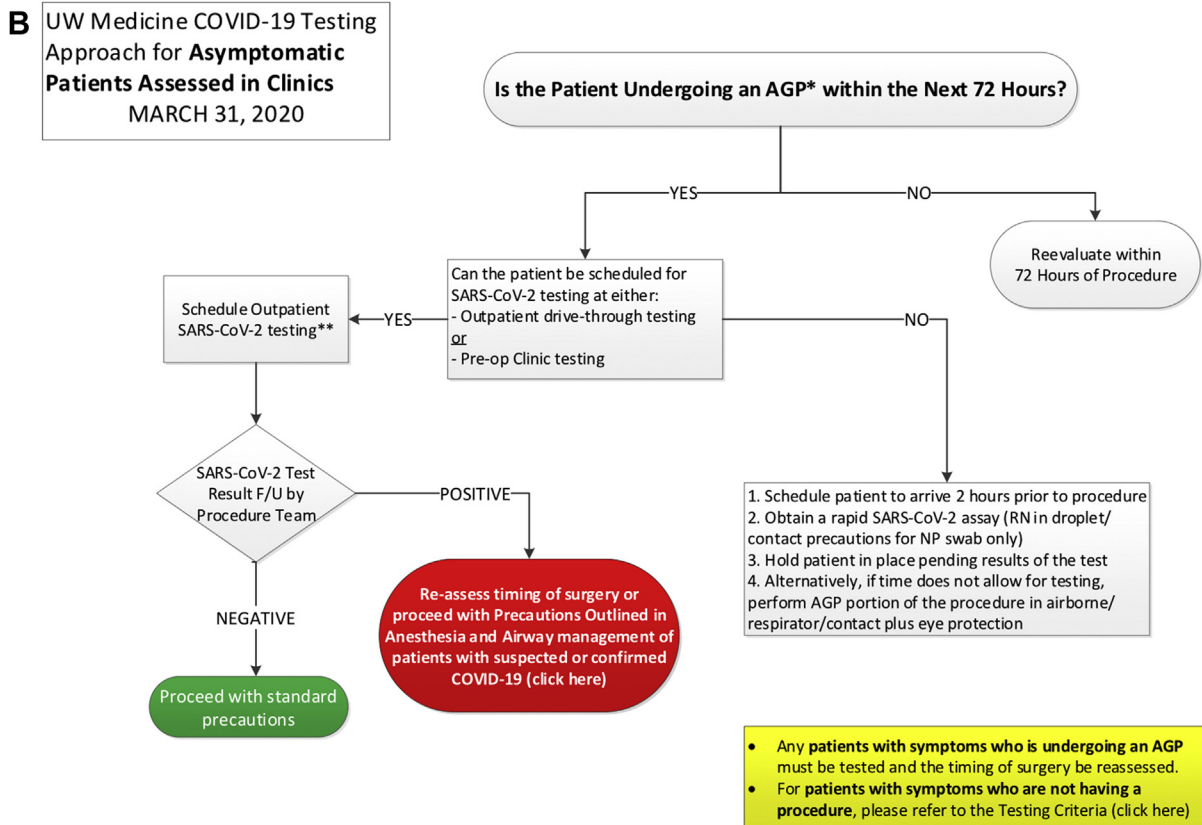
B

UW Medicine COVID-19 Testing Approach for **Asymptomatic Patients Assessed in Clinics**
MARCH 31, 2020

**Is the Patient Undergoing an AGP\* within the Next 72 Hours?**

YES

NO

Reevaluate within 72 Hours of Procedure

Can the patient be scheduled for SARS-CoV-2 testing at either:
- Outpatient drive-through testing
or
- Pre-op Clinic testing

YES

Schedule Outpatient SARS-CoV-2 testing\*\*

NO

SARS-CoV-2 Test Result F/U by Procedure Team

POSITIVE

NEGATIVE

Proceed with standard precautions

Re-assess timing of surgery or proceed with Precautions Outlined in Anesthesia and Airway management of patients with suspected or confirmed COVID-19 (click here)

1. Schedule patient to arrive 2 hours prior to procedure
2. Obtain a rapid SARS-CoV-2 assay (RN in droplet/ contact precautions for NP swab only)
3. Hold patient in place pending results of the test
4. Alternatively, if time does not allow for testing, perform AGP portion of the procedure in airborne/ respirator/contact plus eye protection

- Any **patients with symptoms who is undergoing an AGP** must be tested and the timing of surgery be reassessed.
- For **patients with symptoms who are not having a procedure**, please refer to the Testing Criteria (click here)